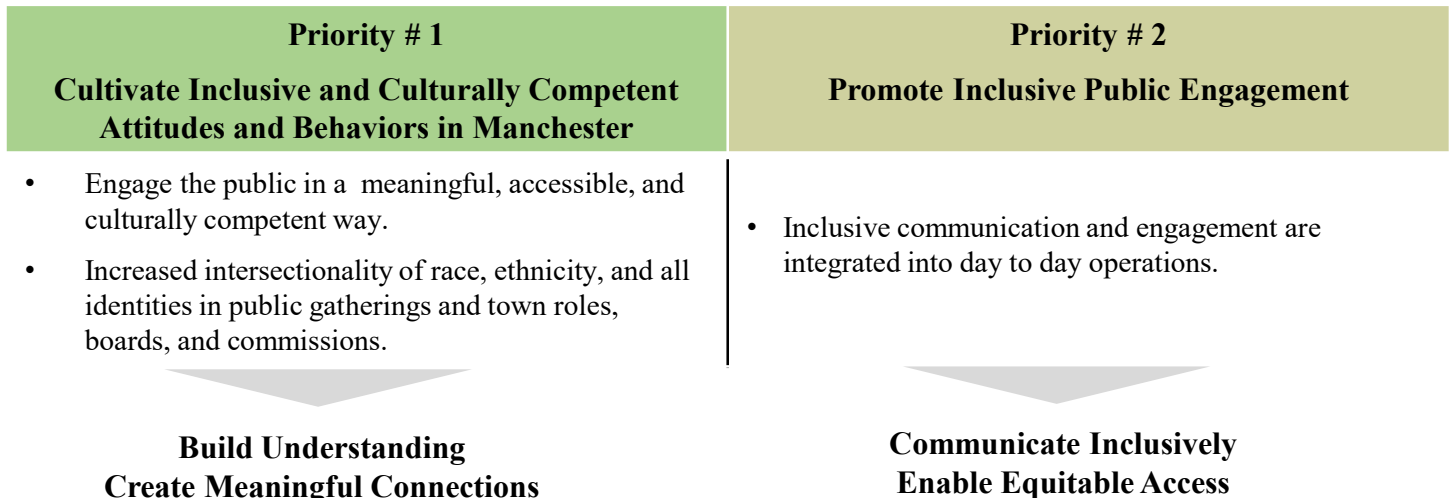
Priority # 1

Cultivate Inclusive and Culturally Competent Attitudes and Behaviors in Manchester

- Engage the public in a meaningful, accessible, and culturally competent way.
- Increased intersectionality of race, ethnicity, and all identities in public gatherings and town roles, boards, and commissions.

Build Understanding
Create Meaningful Connections

Priority # 2

Promote Inclusive Public Engagement

- Inclusive communication and engagement are integrated into day to day operations.

Communicate Inclusively
Enable Equitable Access